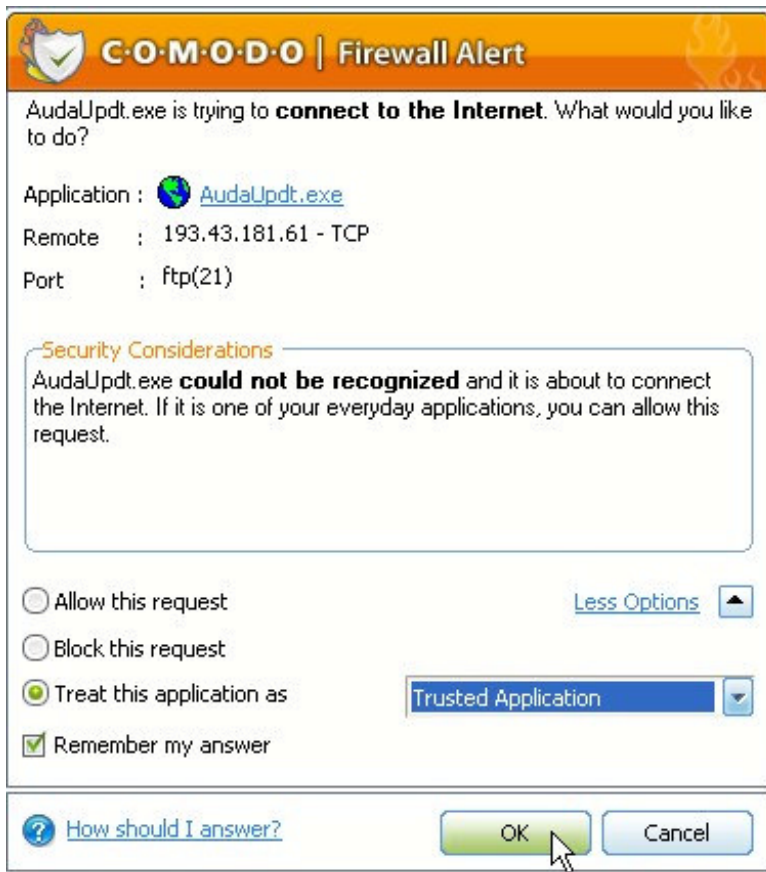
C·O·M·O·D·O | Firewall Alert

AudaUpdt.exe is trying to **connect to the Internet**. What would you like to do?

Application : AudaUpdt.exe
Remote : 193.43.181.61 - TCP
Port : ftp(21)

Security Considerations
AudaUpdt.exe **could not be recognized** and it is about to connect the Internet. If it is one of your everyday applications, you can allow this request.

Allow this request
Less Options
Block this request
Treat this application as
Trusted Application
Remember my answer

How should I answer?
OK
Cancel